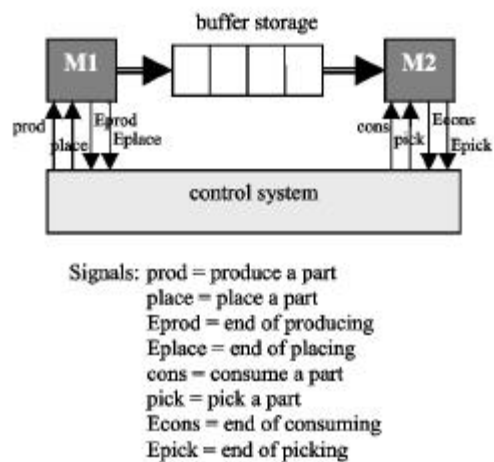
buffer storage

M1

M2

prod
place
Eprod
Eplace

cons
pick
Econs
Epick

control system

Signals: prod = produce a part
place = place a part
Eprod = end of producing
Eplace = end of placing
cons = consume a part
pick = pick a part
Econs = end of consuming
Epick = end of picking